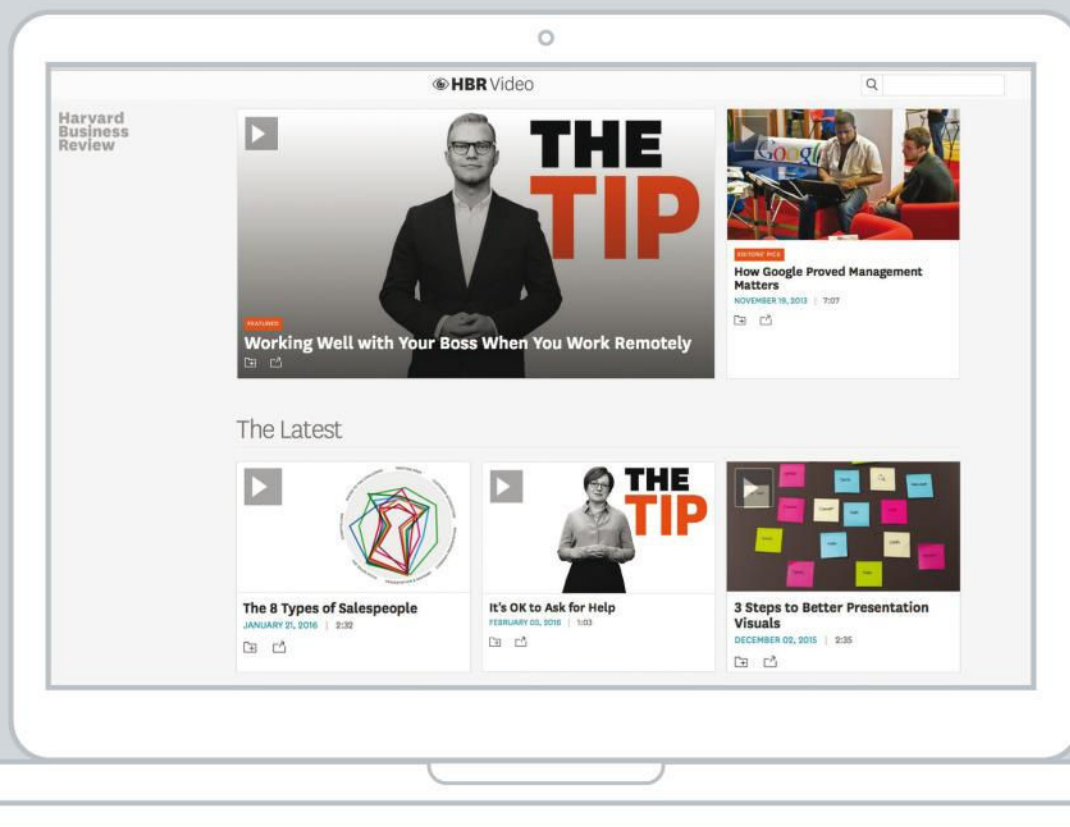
HBR Video

Harvard Business Review

THE TIP

FEATURED

Working Well with Your Boss When You Work Remotely

Google

EDITORS' PICK

How Google Proved Management Matters

NOVEMBER 19, 2013 | 7:07

The Latest

The 8 Types of Salespeople

JANUARY 21, 2016 | 2:32

THE TIP

It's OK to Ask for Help

FEBRUARY 03, 2016 | 1:03

3 Steps to Better Presentation Visuals

DECEMBER 02, 2015 | 2:35